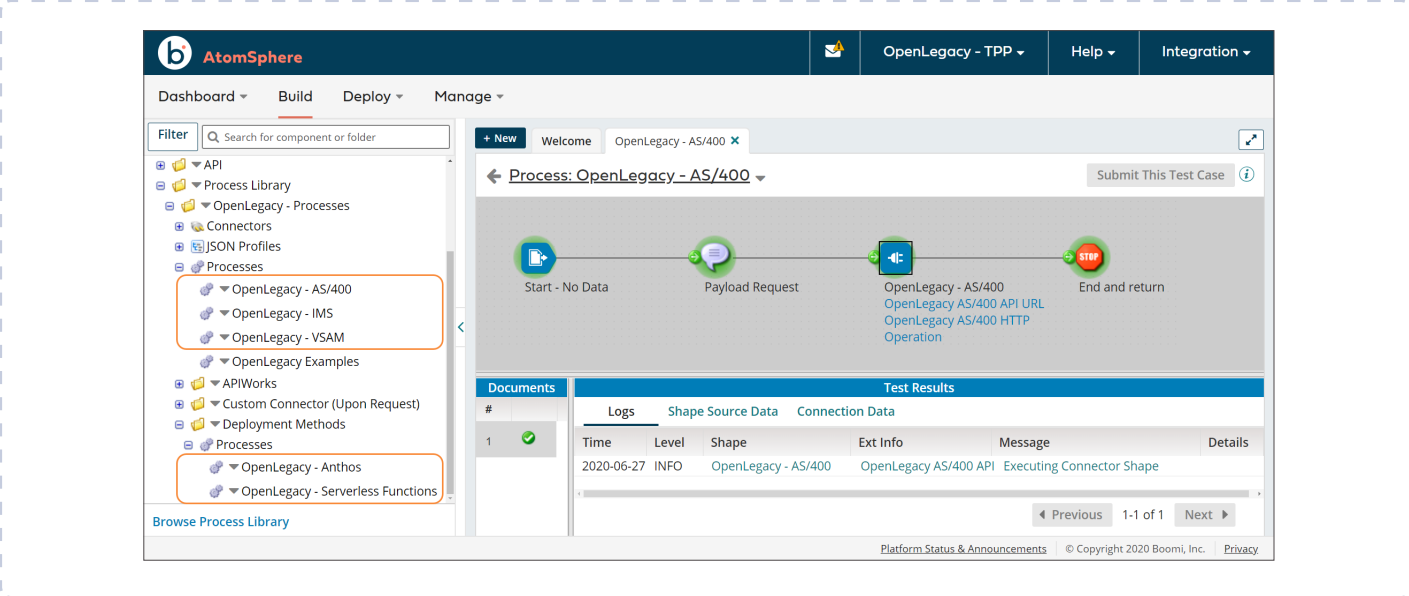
b AtomSphere

OpenLegacy - TPP ▾ Help ▾ Integration ▾

Dashboard ▾ Build Deploy ▾ Manage ▾

Filter Search for component or folder

API
Process Library
OpenLegacy - Processes
Connectors
JSON Profiles
Processes
OpenLegacy - AS/400
OpenLegacy - IMS
OpenLegacy - VSAM
OpenLegacy Examples
APIWorks
Custom Connector (Upon Request)
Deployment Methods
Processes
OpenLegacy - Anthos
OpenLegacy - Serverless Functions

Browse Process Library

+ New Welcome OpenLegacy - AS/400 ✕

Process: OpenLegacy - AS/400

Submit This Test Case

Start - No Data

Payload Request

OpenLegacy - AS/400
OpenLegacy AS/400 API URL
OpenLegacy AS/400 HTTP Operation

STOP
End and return

Documents
| # | |
|---|---|
| 1 | |

Test Results

Logs Shape Source Data Connection Data

| Time | Level | Shape | Ext Info | Message | Details |
|---|---|---|---|---|---|
| 2020-06-27 | INFO | OpenLegacy - AS/400 | OpenLegacy AS/400 API | Executing Connector Shape | |

◀ Previous 1-1 of 1 Next ▶

Platform Status & Announcements | © Copyright 2020 Boomi, Inc. | Privacy